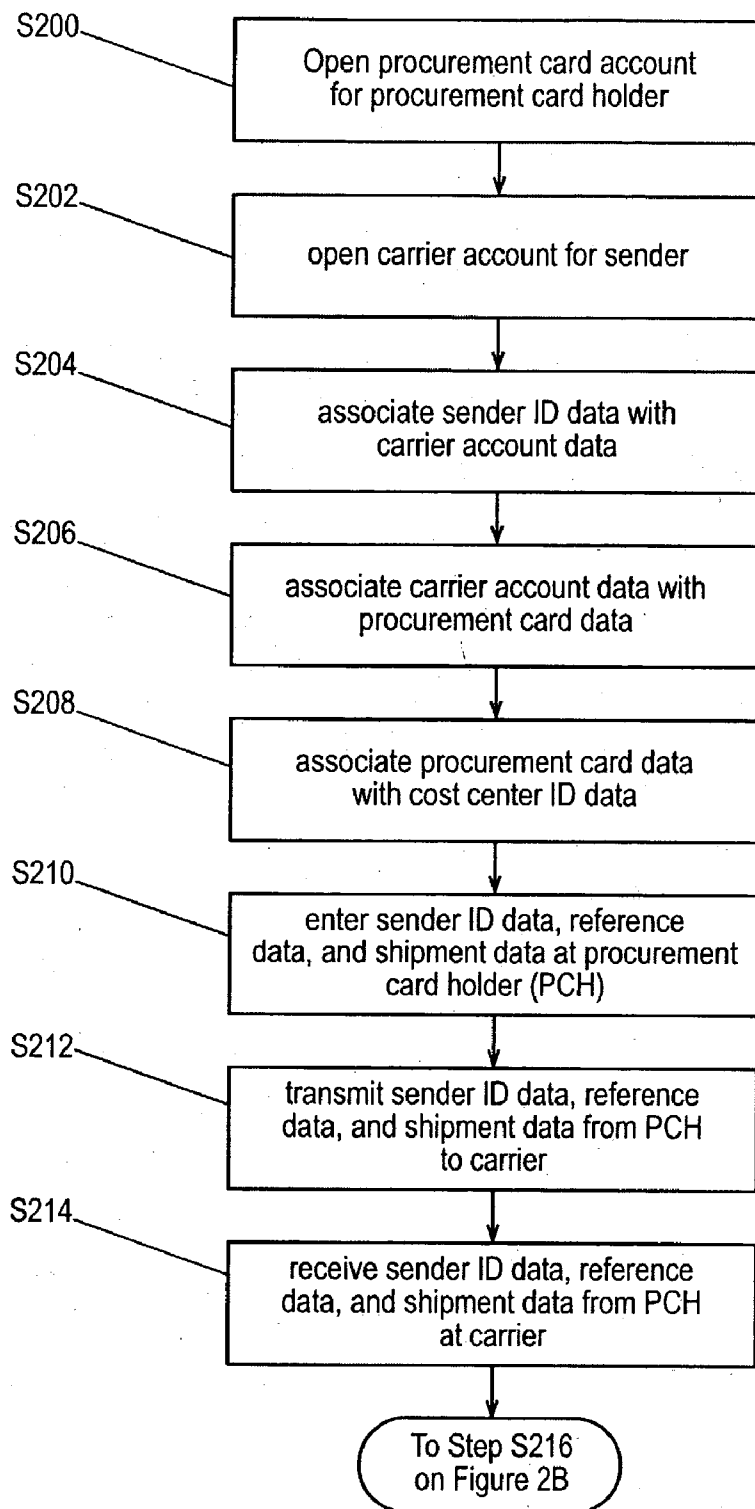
S200
Open procurement card account for procurement card holder

S202
open carrier account for sender

S204
associate sender ID data with carrier account data

S206
associate carrier account data with procurement card data

S208
associate procurement card data with cost center ID data

S210
enter sender ID data, reference data, and shipment data at procurement card holder (PCH)

S212
transmit sender ID data, reference data, and shipment data from PCH to carrier

S214
receive sender ID data, reference data, and shipment data from PCH at carrier

To Step S216 on Figure 2B